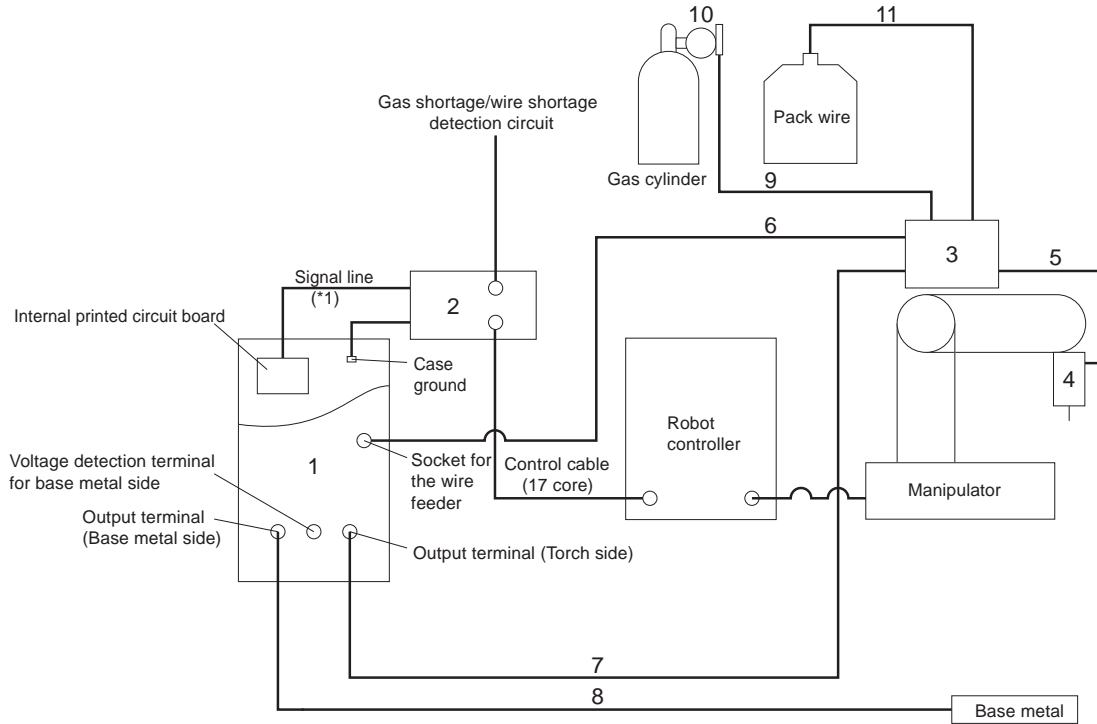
10
11
Pack wire
Gas shortage/wire shortage detection circuit
Gas cylinder
9
6
3
5
Signal line (*1)
2
Internal printed circuit board
Case ground
4
Robot controller
1
Socket for the wire feeder
Voltage detection terminal for base metal side
Control cable (17 core)
Manipulator
Output terminal (Base metal side)
Output terminal (Torch side)
7
8
Base metal